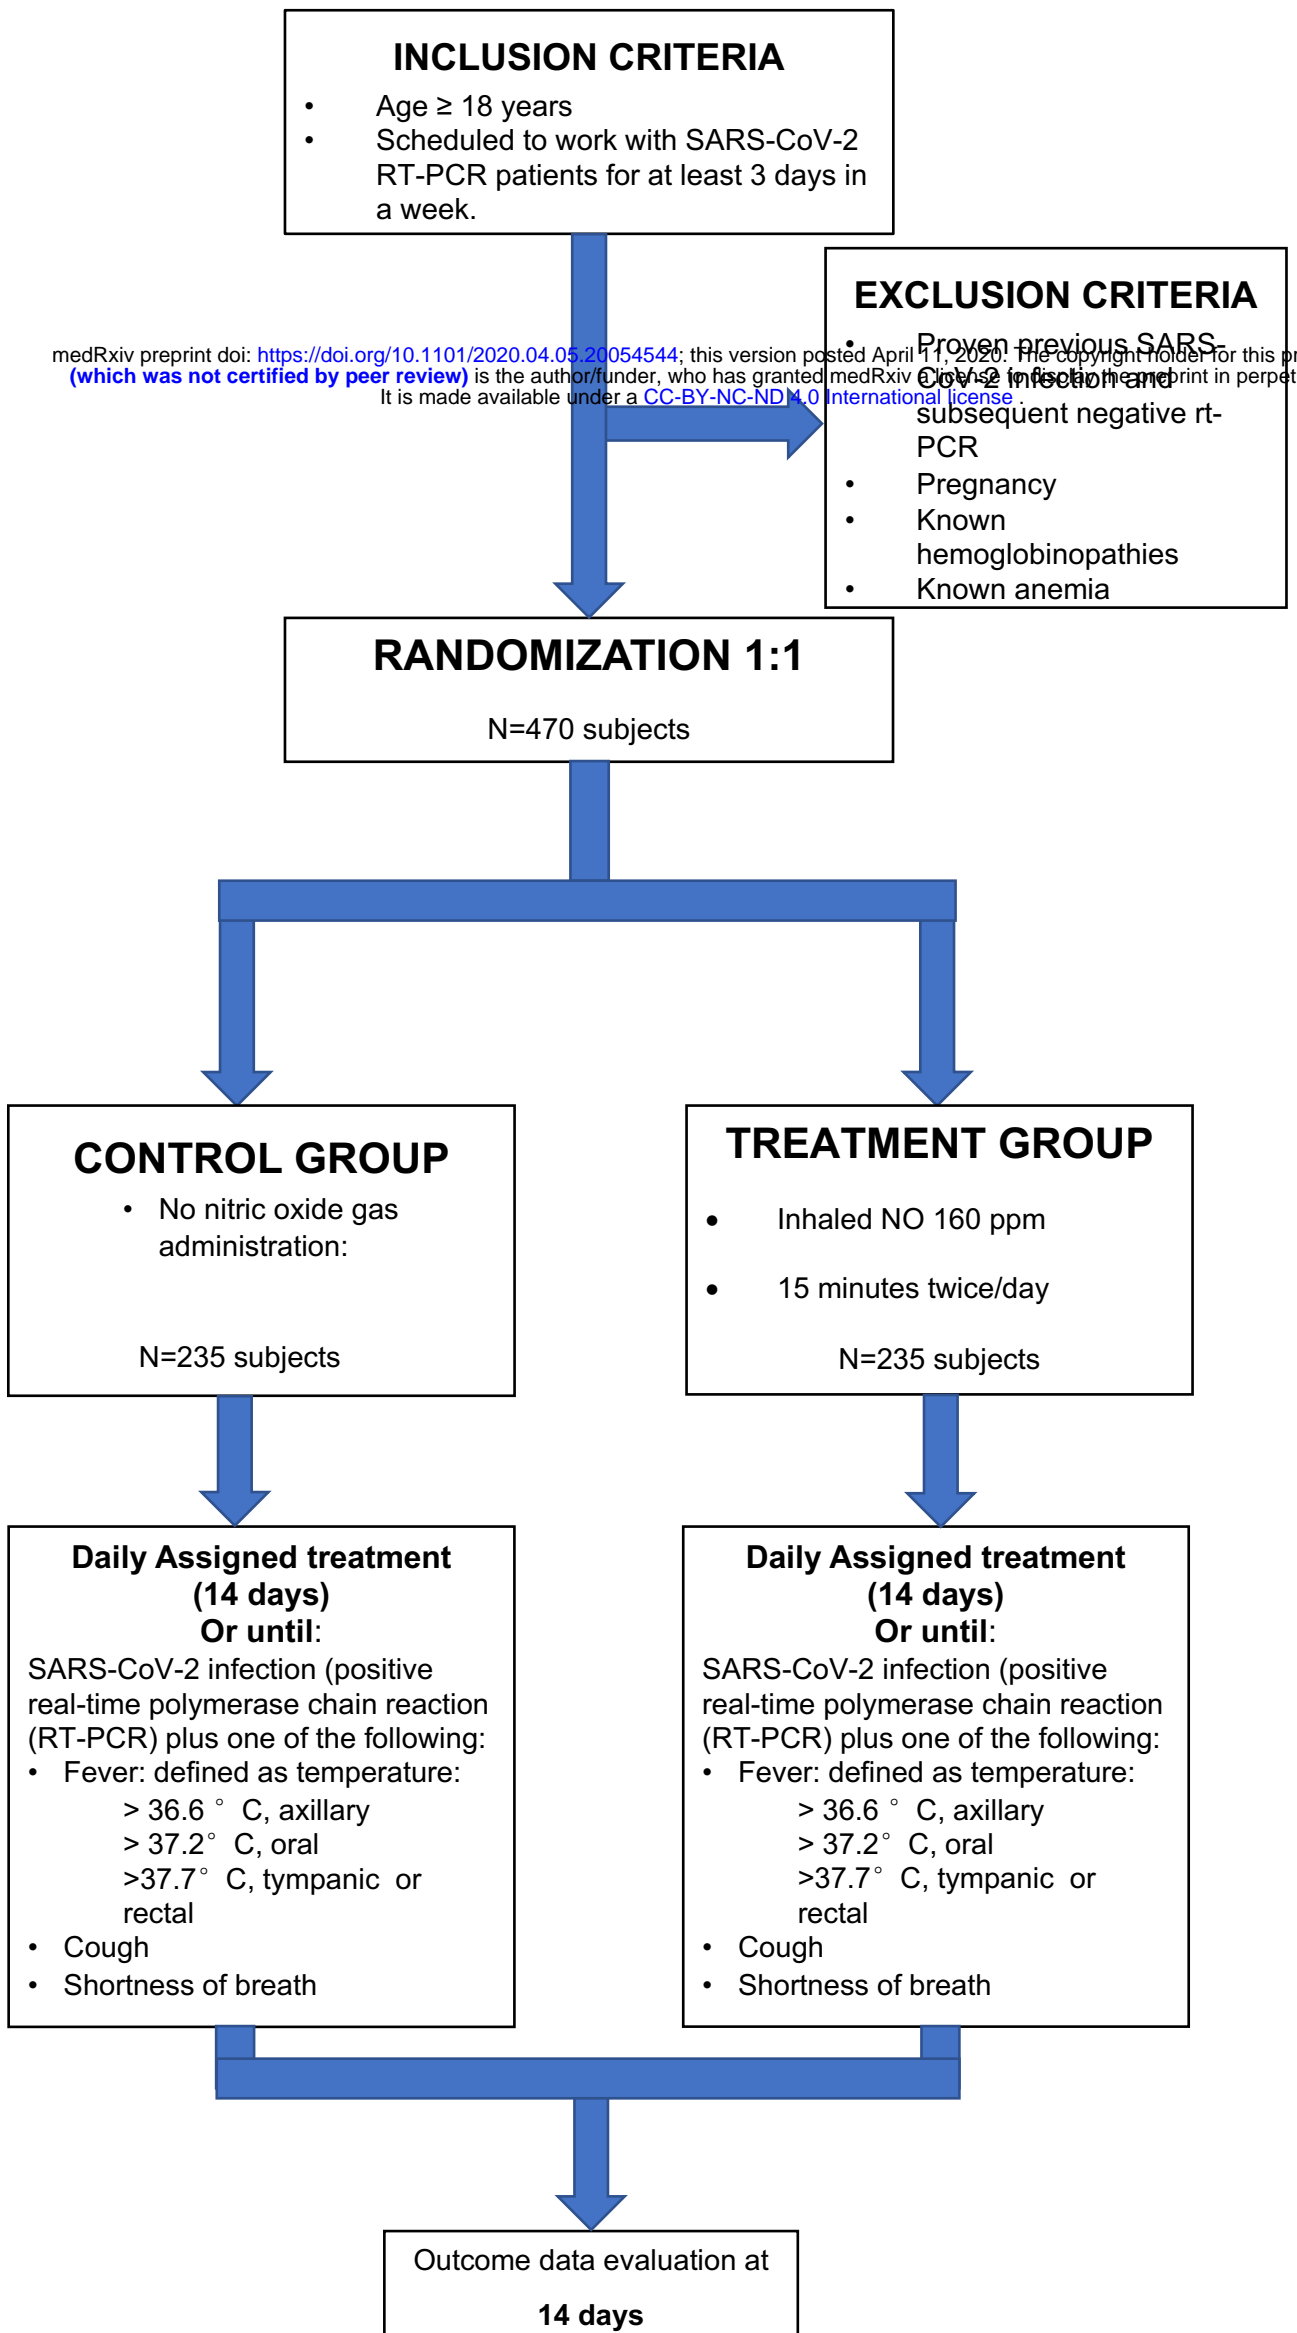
INCLUSION CRITERIA
- Age ≥ 18 years
- Scheduled to work with SARS-CoV-2 RT-PCR patients for at least 3 days in a week.

EXCLUSION CRITERIA
- Proven previous SARS-CoV-2 infection and subsequent negative rt-PCR
- Pregnancy
- Known hemoglobinopathies
- Known anemia

medRxiv preprint doi: https://doi.org/10.1101/2020.04.05.20054544; this version posted April 11, 2020. The copyright holder for this pr (which was not certified by peer review) is the author/funder, who has granted medRxiv a license to display the preprint in perpet It is made available under a CC-BY-NC-ND 4.0 International license .

RANDOMIZATION 1:1
N=470 subjects

CONTROL GROUP
- No nitric oxide gas administration:

N=235 subjects

TREATMENT GROUP
- Inhaled NO 160 ppm
- 15 minutes twice/day

N=235 subjects

Daily Assigned treatment (14 days)
Or until:
SARS-CoV-2 infection (positive real-time polymerase chain reaction (RT-PCR) plus one of the following:
- Fever: defined as temperature:
> 36.6 ° C, axillary
> 37.2° C, oral
>37.7° C, tympanic or rectal
- Cough
- Shortness of breath

Daily Assigned treatment (14 days)
Or until:
SARS-CoV-2 infection (positive real-time polymerase chain reaction (RT-PCR) plus one of the following:
- Fever: defined as temperature:
> 36.6 ° C, axillary
> 37.2° C, oral
>37.7° C, tympanic or rectal
- Cough
- Shortness of breath

Outcome data evaluation at
14 days